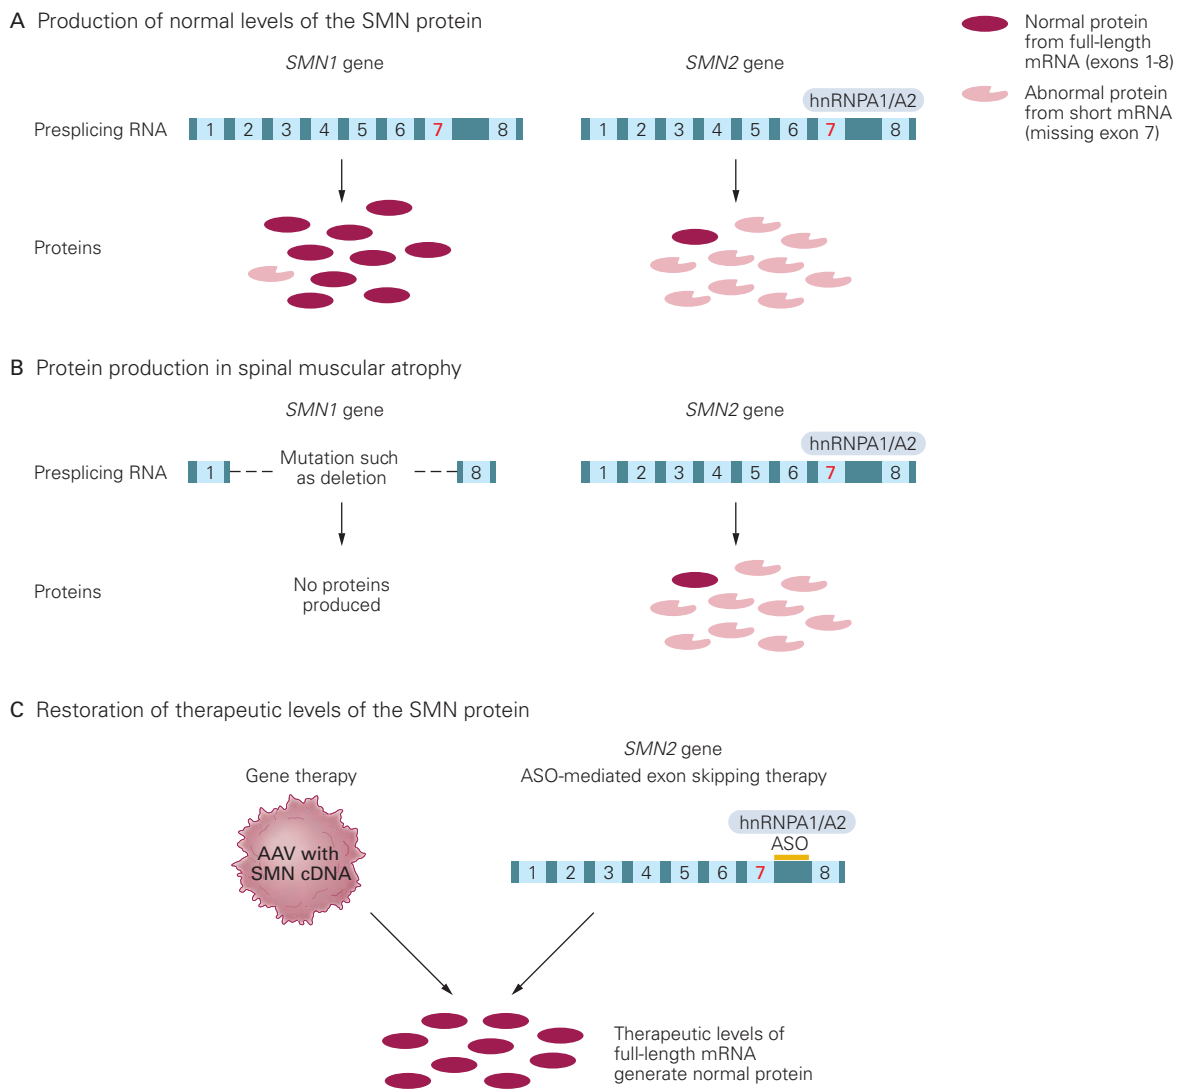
A Production of normal levels of the SMN protein

Normal protein from full-length mRNA (exons 1-8)

Abnormal protein from short mRNA (missing exon 7)

*SMN1* gene

*SMN2* gene

hnRNPA1/A2

Presplicing RNA

1 2 3 4 5 6 7 8

1 2 3 4 5 6 7 8

Proteins

B Protein production in spinal muscular atrophy

*SMN1* gene

*SMN2* gene

hnRNPA1/A2

Presplicing RNA

1 Mutation such as deletion 8

1 2 3 4 5 6 7 8

Proteins

No proteins produced

C Restoration of therapeutic levels of the SMN protein

*SMN2* gene

Gene therapy

ASO-mediated exon skipping therapy

AAV with SMN cDNA

hnRNPA1/A2

ASO

1 2 3 4 5 6 7 8

Therapeutic levels of full-length mRNA generate normal protein